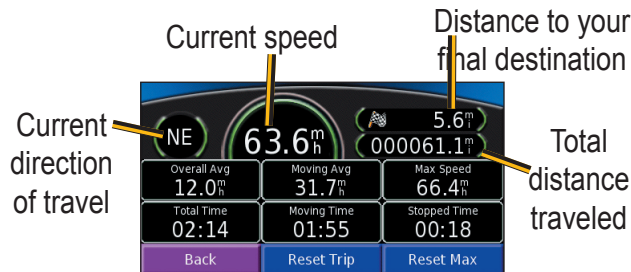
Distance to your final destination

Current speed

Current direction of travel

Total distance traveled

NE

63.6 $^{m}_{h}$

5.6 $^{m}_{i}$

000061.1 $^{m}_{i}$

Overall Avg
12.0 $^{m}_{h}$

Moving Avg
31.7 $^{m}_{h}$

Max Speed
66.4 $^{m}_{h}$

Total Time
02:14

Moving Time
01:55

Stopped Time
00:18

Back

Reset Trip

Reset Max